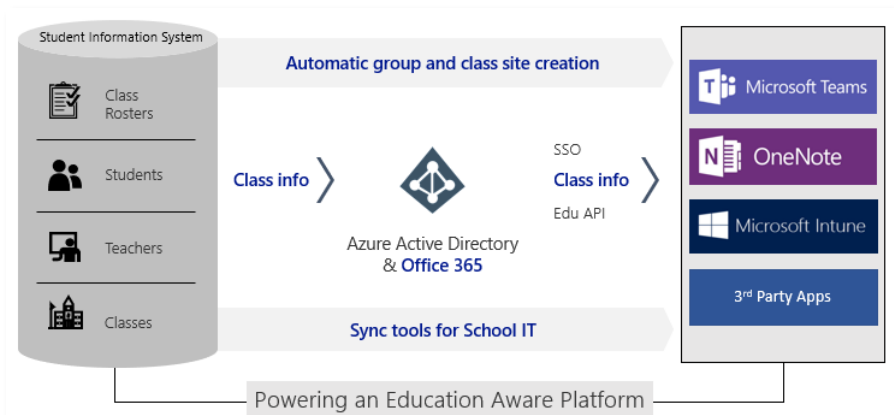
Student Information System

Class Rosters

Students

Teachers

Classes

Automatic group and class site creation

Class info

Azure Active Directory & Office 365

SSO

Class info

Edu API

Sync tools for School IT

Microsoft Teams

OneNote

Microsoft Intune

3$^{rd}$ Party Apps

Powering an Education Aware Platform